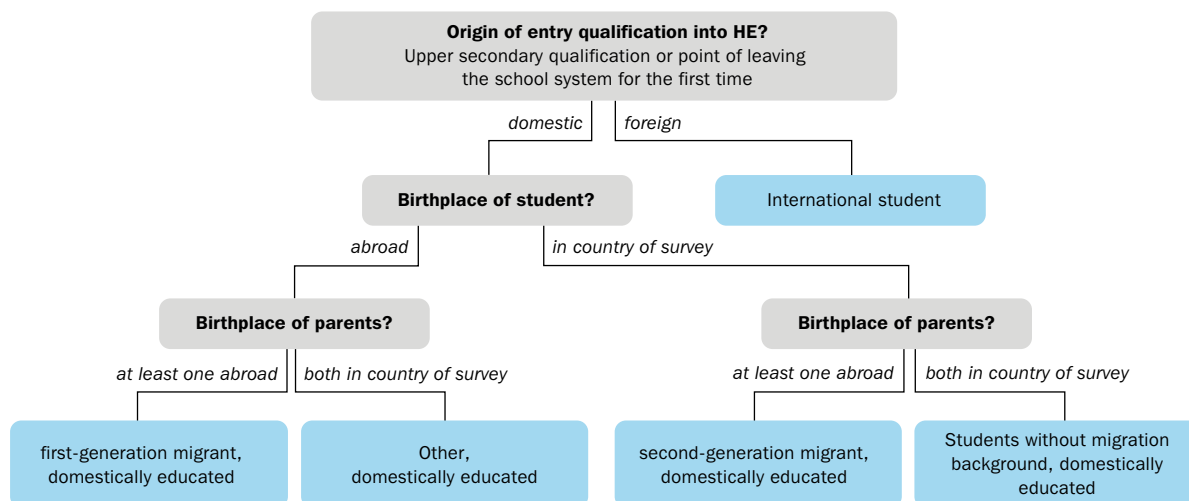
**Origin of entry qualification into HE?**
Upper secondary qualification or point of leaving the school system for the first time

*domestic*

*foreign*

**Birthplace of student?**

International student

*abroad*

*in country of survey*

**Birthplace of parents?**

**Birthplace of parents?**

*at least one abroad*

*both in country of survey*

*at least one abroad*

*both in country of survey*

first-generation migrant, domestically educated

Other, domestically educated

second-generation migrant, domestically educated

Students without migration background, domestically educated